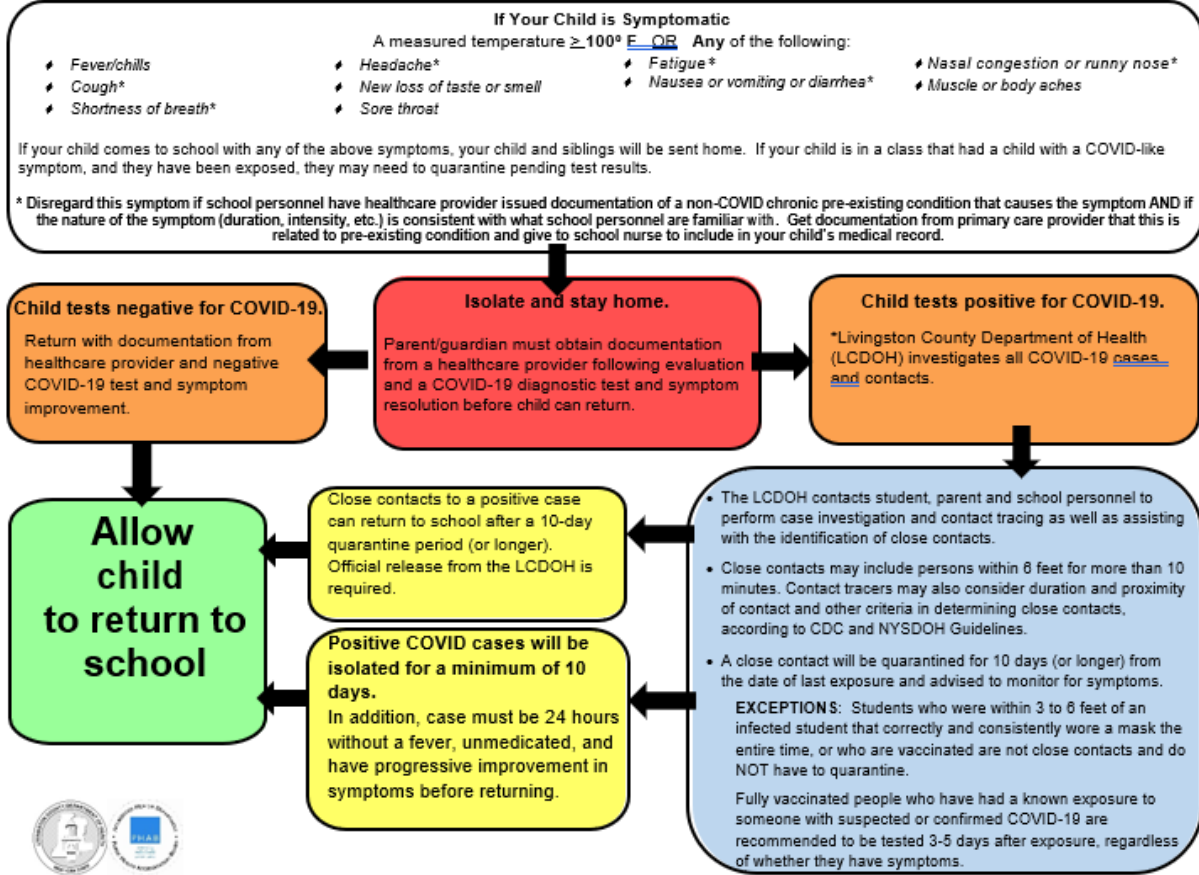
**If Your Child is Symptomatic**

A measured temperature $\geq$ **100° F OR Any** of the following:

- *Fever/chills*
- *Cough\**
- *Shortness of breath\**
- *Headache\**
- *New loss of taste or smell*
- *Sore throat*
- *Fatigue\**
- *Nausea or vomiting or diarrhea\**
- *Nasal congestion or runny nose\**
- *Muscle or body aches*

If your child comes to school with any of the above symptoms, your child and siblings will be sent home. If your child is in a class that had a child with a COVID-like symptom, and they have been exposed, they may need to quarantine pending test results.

**\* Disregard this symptom if school personnel have healthcare provider issued documentation of a non-COVID chronic pre-existing condition that causes the symptom AND if the nature of the symptom (duration, intensity, etc.) is consistent with what school personnel are familiar with. Get documentation from primary care provider that this is related to pre-existing condition and give to school nurse to include in your child's medical record.**

**Child tests negative for COVID-19.**

Return with documentation from healthcare provider and negative COVID-19 test and symptom improvement.

**Isolate and stay home.**

Parent/guardian must obtain documentation from a healthcare provider following evaluation and a COVID-19 diagnostic test and symptom resolution before child can return.

**Child tests positive for COVID-19.**

\*Livingston County Department of Health (LCDOH) investigates all COVID-19 cases and contacts.

**Allow child to return to school**

Close contacts to a positive case can return to school after a 10-day quarantine period (or longer). Official release from the LCDOH is required.

**Positive COVID cases will be isolated for a minimum of 10 days.**

In addition, case must be 24 hours without a fever, unmedicated, and have progressive improvement in symptoms before returning.

- The LCDOH contacts student, parent and school personnel to perform case investigation and contact tracing as well as assisting with the identification of close contacts.
- Close contacts may include persons within 6 feet for more than 10 minutes. Contact tracers may also consider duration and proximity of contact and other criteria in determining close contacts, according to CDC and NYSDOH Guidelines.
- A close contact will be quarantined for 10 days (or longer) from the date of last exposure and advised to monitor for symptoms.

**EXCEPTIONS:** Students who were within 3 to 6 feet of an infected student that correctly and consistently wore a mask the entire time, or who are vaccinated are not close contacts and do NOT have to quarantine.

Fully vaccinated people who have had a known exposure to someone with suspected or confirmed COVID-19 are recommended to be tested 3-5 days after exposure, regardless of whether they have symptoms.

FHAB